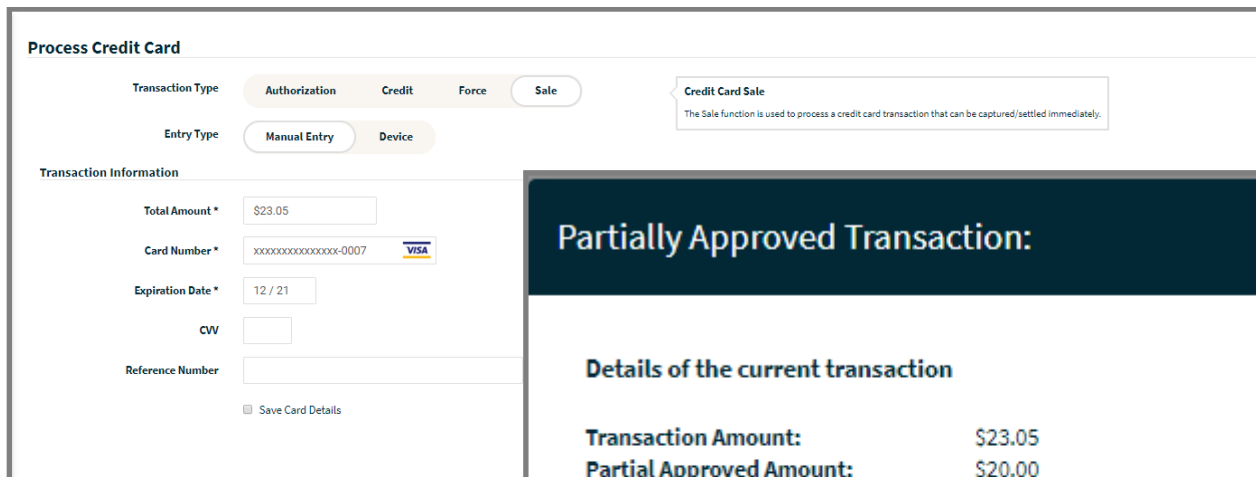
Process Credit Card

Transaction Type Authorization Credit Force Sale

Credit Card Sale
The Sale function is used to process a credit card transaction that can be captured/settled immediately.

Entry Type Manual Entry Device

Transaction Information

Total Amount * $23.05

Card Number * xxxxxxxxxxxxxxx-0007 VISA

Expiration Date * 12 / 21

CVV

Reference Number

Save Card Details

Partially Approved Transaction:

Details of the current transaction

Transaction Amount: $23.05
Partial Approved Amount: $20.00